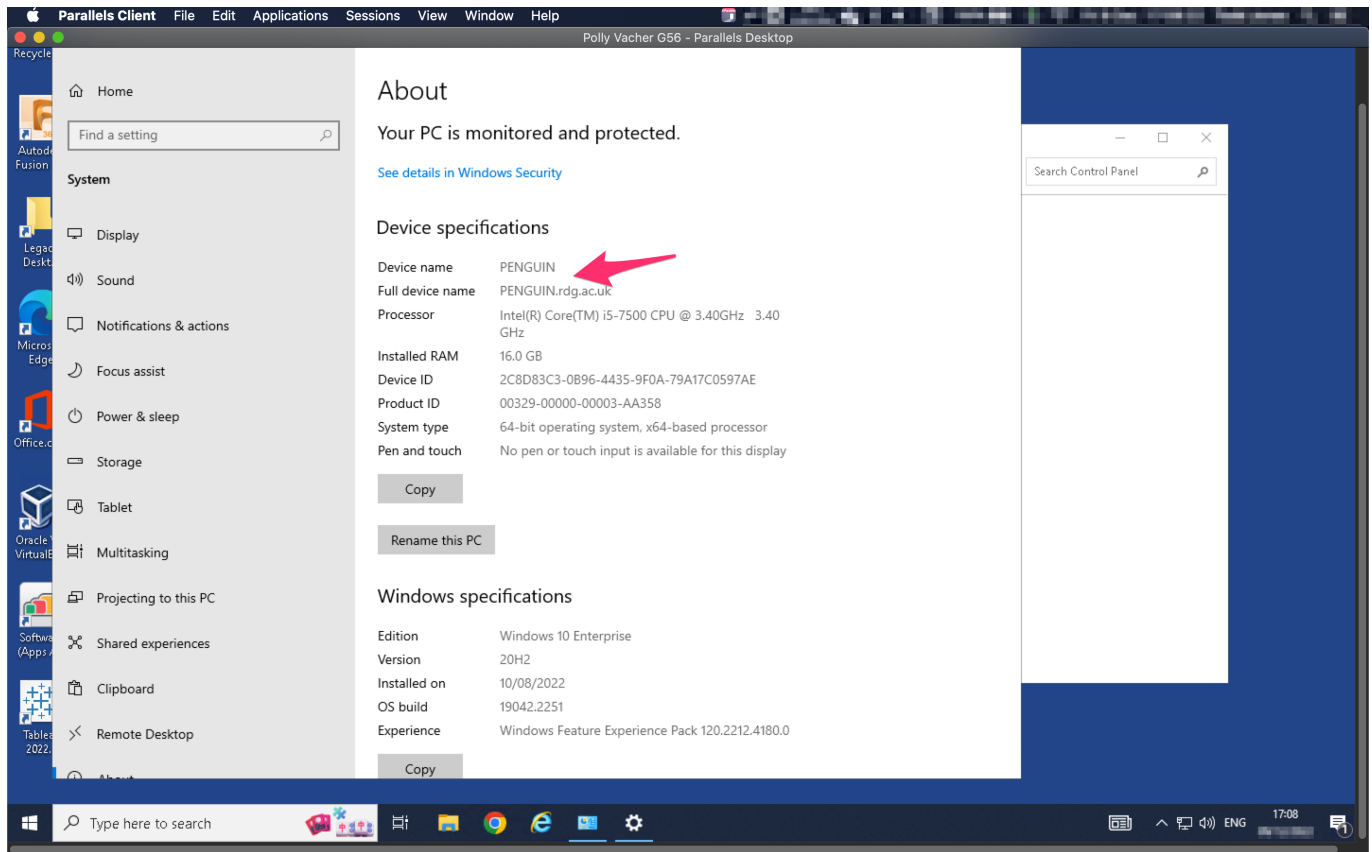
Parallels Client File Edit Applications Sessions View Window Help

Polly Vacher G56 - Parallels Desktop

Recycle

Autode Fusion

Legac Deskt

Micros Edge

Office.c

Oracle VirtualB

Softwa (Apps

Tablea 2022.

Home

Find a setting

System

Display

Sound

Notifications & actions

Focus assist

Power & sleep

Storage

Tablet

Multitasking

Projecting to this PC

Shared experiences

Clipboard

Remote Desktop

About

About

Your PC is monitored and protected.

See details in Windows Security

Device specifications

| Device name | PENGUIN |
|---|---|
| Full device name | PENGUIN.rdg.ac.uk |
| Processor | Intel(R) Core(TM) i5-7500 CPU @ 3.40GHz 3.40 GHz |
| Installed RAM | 16.0 GB |
| Device ID | 2C8D83C3-0B96-4435-9F0A-79A17C0597AE |
| Product ID | 00329-00000-00003-AA358 |
| System type | 64-bit operating system, x64-based processor |
| Pen and touch | No pen or touch input is available for this display |

Copy

Rename this PC

Windows specifications

| Edition | Windows 10 Enterprise |
|---|---|
| Version | 20H2 |
| Installed on | 10/08/2022 |
| OS build | 19042.2251 |
| Experience | Windows Feature Experience Pack 120.2212.4180.0 |

Copy

Search Control Panel

Type here to search

ENG 17:08